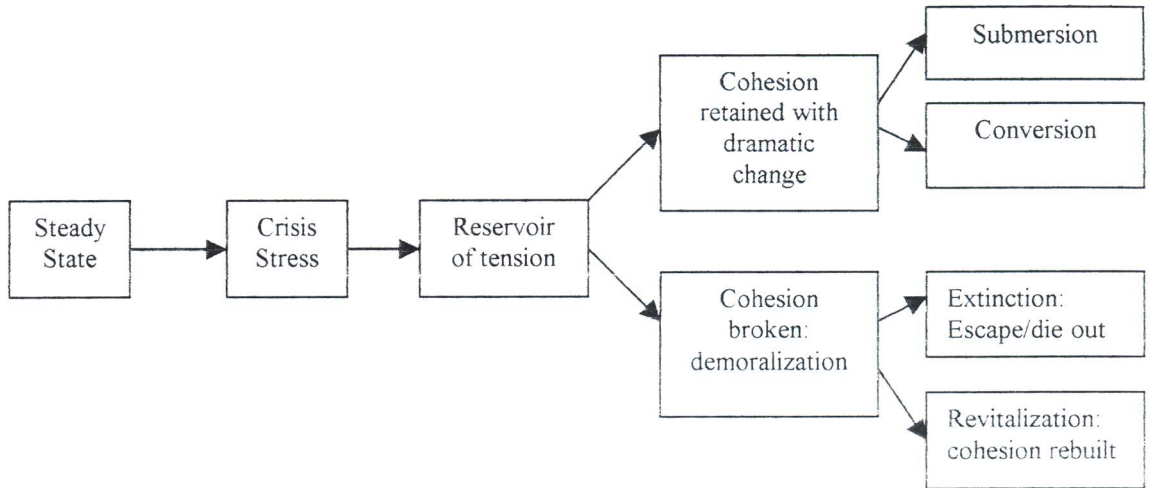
Steady State

Crisis Stress

Reservoir of tension

Cohesion retained with dramatic change

Submersion

Conversion

Cohesion broken: demoralization

Extinction: Escape/die out

Revitalization: cohesion rebuilt